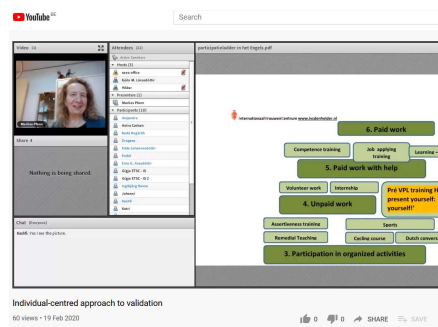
YouTube GB

Search

Video (1)

Attendees (14)

participatieladder in het Engels.pdf

Hosts (3)

Presenters (1)

Markus Pleus

Participants (10)

Markus Pleus

Share 4

Nothing is being shared.

Chat (Everyone)

Nadif: Yes I see the picture.

Internationaal Vrouwencentrum www.ivcdenhelder.nl

6. Paid work

Competence training

Job applying training

Learning

5. Paid work with help

Volunteer work

Internship

4. Unpaid work

Pré VPL training H present yourself: yourself!

Assertiveness training

Sports

Remedial Teaching

Cycling course

Dutch convers

3. Participation in organized activities

Individual-centred approach to validation

60 views • 19 Feb 2020

0

0

SHARE

SAVE